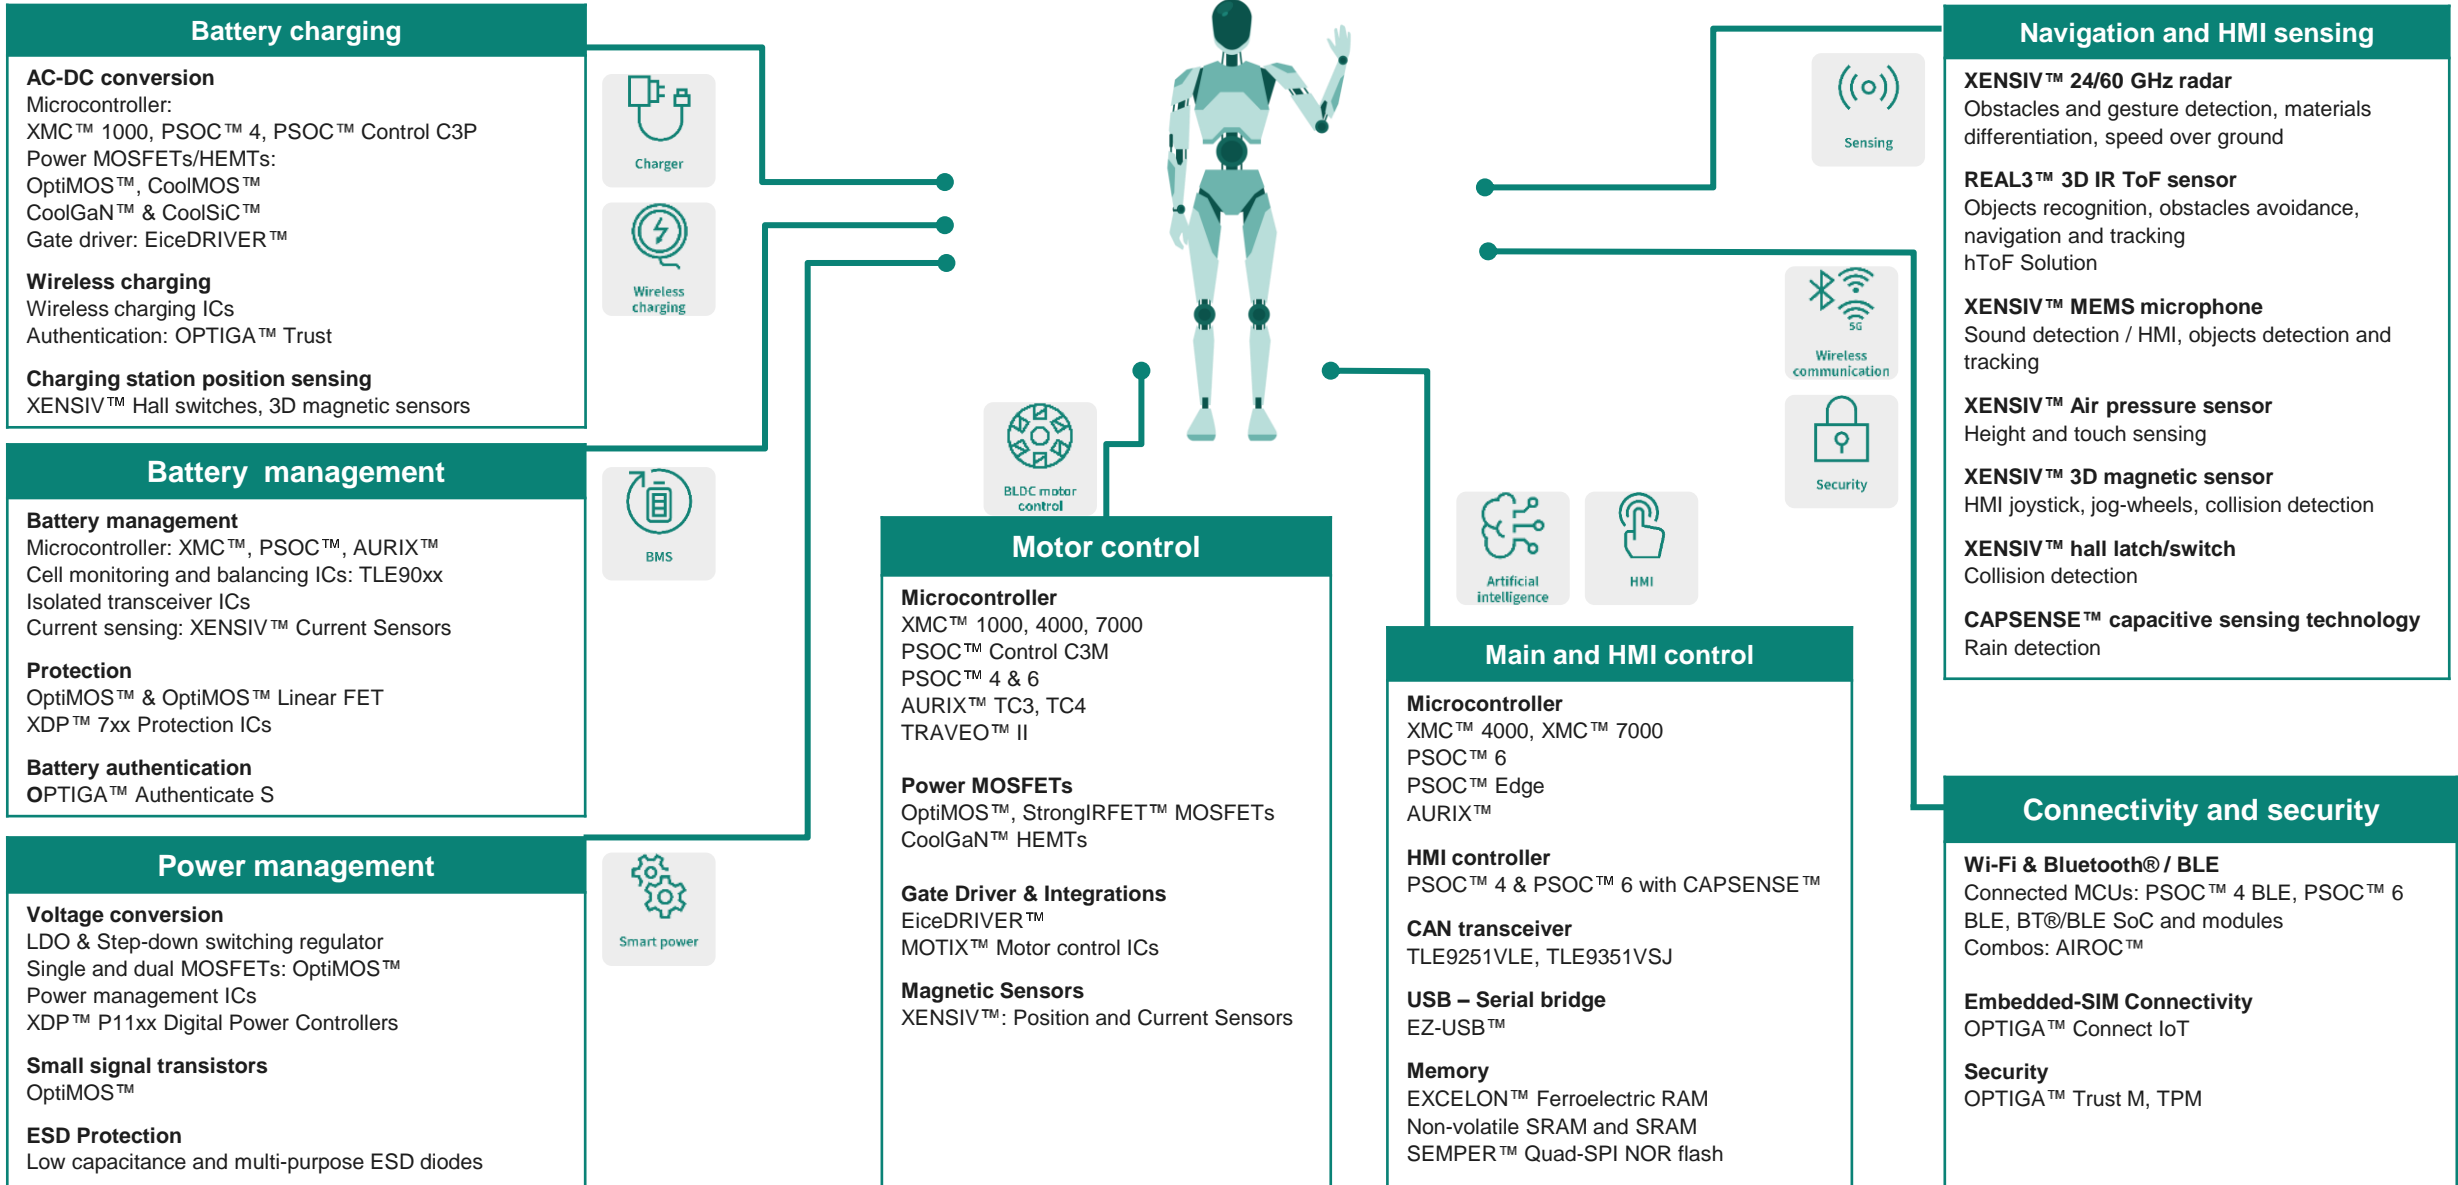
Battery charging

AC-DC conversion
Microcontroller:
XMC™ 1000, PSOC™ 4, PSOC™ Control C3P
Power MOSFETs/HEMTs:
OptiMOS™, CoolMOS™
CoolGaN™ & CoolSiC™
Gate driver: EiceDRIVER™

Wireless charging
Wireless charging ICs
Authentication: OPTIGA™ Trust

Charging station position sensing
XENSIV™ Hall switches, 3D magnetic sensors

Charger

Wireless charging

Battery management

Battery management
Microcontroller: XMC™, PSOC™, AURIX™
Cell monitoring and balancing ICs: TLE90xx
Isolated transceiver ICs
Current sensing: XENSIV™ Current Sensors

Protection
OptiMOS™ & OptiMOS™ Linear FET
XDP™ 7xx Protection ICs

Battery authentication
OPTIGA™ Authenticate S

BMS

Power management

Voltage conversion
LDO & Step-down switching regulator
Single and dual MOSFETs: OptiMOS™
Power management ICs
XDP™ P11xx Digital Power Controllers

Small signal transistors
OptiMOS™

ESD Protection
Low capacitance and multi-purpose ESD diodes

Smart power

BLDC motor control

Motor control

Microcontroller
XMC™ 1000, 4000, 7000
PSOC™ Control C3M
PSOC™ 4 & 6
AURIX™ TC3, TC4
TRAVEO™ II

Power MOSFETs
OptiMOS™, StrongIRFET™ MOSFETs
CoolGaN™ HEMTs

Gate Driver & Integrations
EiceDRIVER™
MOTIX™ Motor control ICs

Magnetic Sensors
XENSIV™: Position and Current Sensors

Artificial intelligence

HMI

Main and HMI control

Microcontroller
XMC™ 4000, XMC™ 7000
PSOC™ 6
PSOC™ Edge
AURIX™

HMI controller
PSOC™ 4 & PSOC™ 6 with CAPSENSE™

CAN transceiver
TLE9251VLE, TLE9351VSJ

USB – Serial bridge
EZ-USB™

Memory
EXCELON™ Ferroelectric RAM
Non-volatile SRAM and SRAM
SEMPER™ Quad-SPI NOR flash

Sensing

Wireless communication

5G

Security

Navigation and HMI sensing

XENSIV™ 24/60 GHz radar
Obstacles and gesture detection, materials differentiation, speed over ground

REAL3™ 3D IR ToF sensor
Objects recognition, obstacles avoidance, navigation and tracking
hToF Solution

XENSIV™ MEMS microphone
Sound detection / HMI, objects detection and tracking

XENSIV™ Air pressure sensor
Height and touch sensing

XENSIV™ 3D magnetic sensor
HMI joystick, jog-wheels, collision detection

XENSIV™ hall latch/switch
Collision detection

CAPSENSE™ capacitive sensing technology
Rain detection

Connectivity and security

Wi-Fi & Bluetooth® / BLE
Connected MCUs: PSOC™ 4 BLE, PSOC™ 6 BLE, BT®/BLE SoC and modules
Combos: AIROC™

Embedded-SIM Connectivity
OPTIGA™ Connect IoT

Security
OPTIGA™ Trust M, TPM